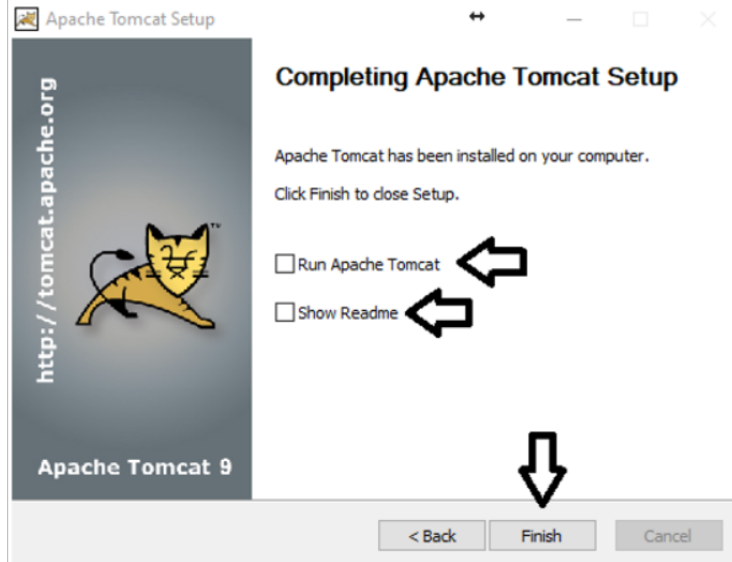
Apache Tomcat Setup

http://tomcat.apache.org

TM

Apache Tomcat 9

Completing Apache Tomcat Setup

Apache Tomcat has been installed on your computer.

Click Finish to close Setup.

Run Apache Tomcat

Show Readme

< Back

Finish

Cancel